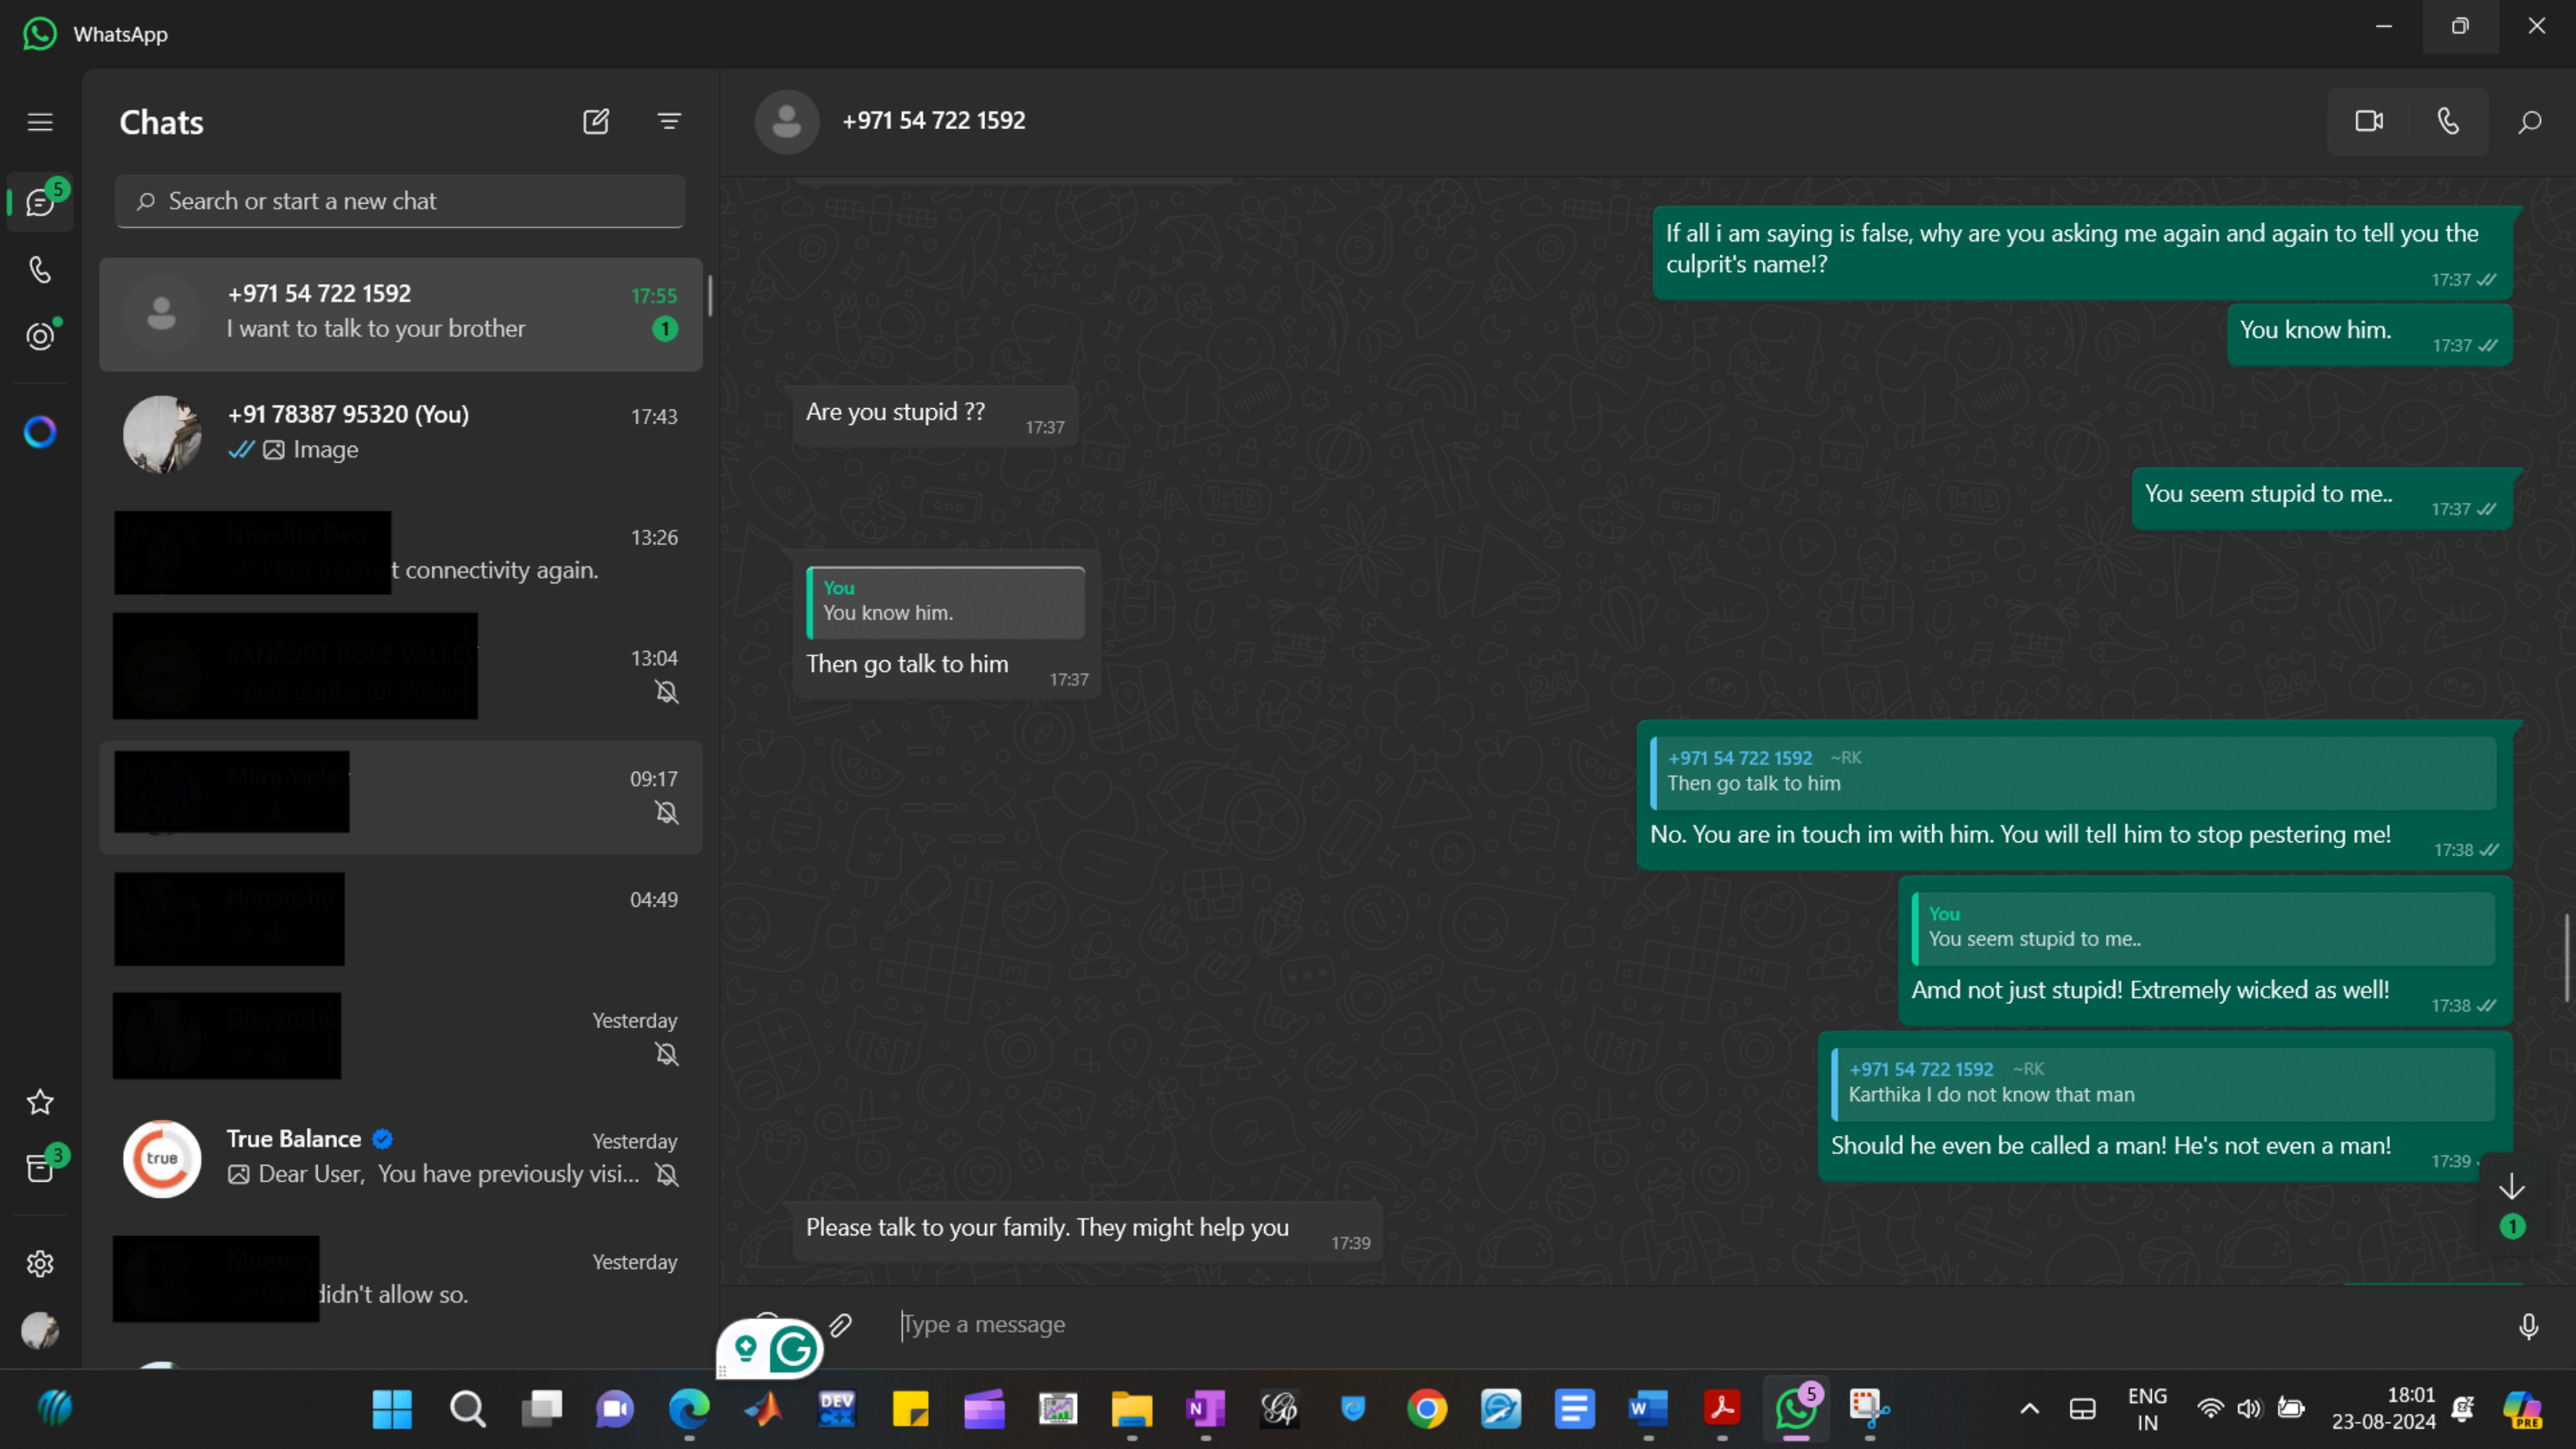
WhatsApp

Chats

Search or start a new chat

+971 54 722 1592 17:55
I want to talk to your brother 1

+91 78387 95320 (You) 17:43
Image

13:26
t connectivity again.

13:04

09:17

04:49

Yesterday

True Balance Yesterday
Dear User, You have previously visi...

Yesterday
didn't allow so.

+971 54 722 1592

If all i am saying is false, why are you asking me again and again to tell you the culprit's name!? 17:37

You know him. 17:37

Are you stupid ?? 17:37

You seem stupid to me.. 17:37

You
You know him.
Then go talk to him 17:37

+971 54 722 1592 ~RK
Then go talk to him
No. You are in touch im with him. You will tell him to stop pestering me! 17:38

You
You seem stupid to me..
Amd not just stupid! Extremely wicked as well! 17:38

+971 54 722 1592 ~RK
Karthika I do not know that man
Should he even be called a man! He's not even a man! 17:39

Please talk to your family. They might help you 17:39

Type a message

ENG
IN
18:01
23-08-2024